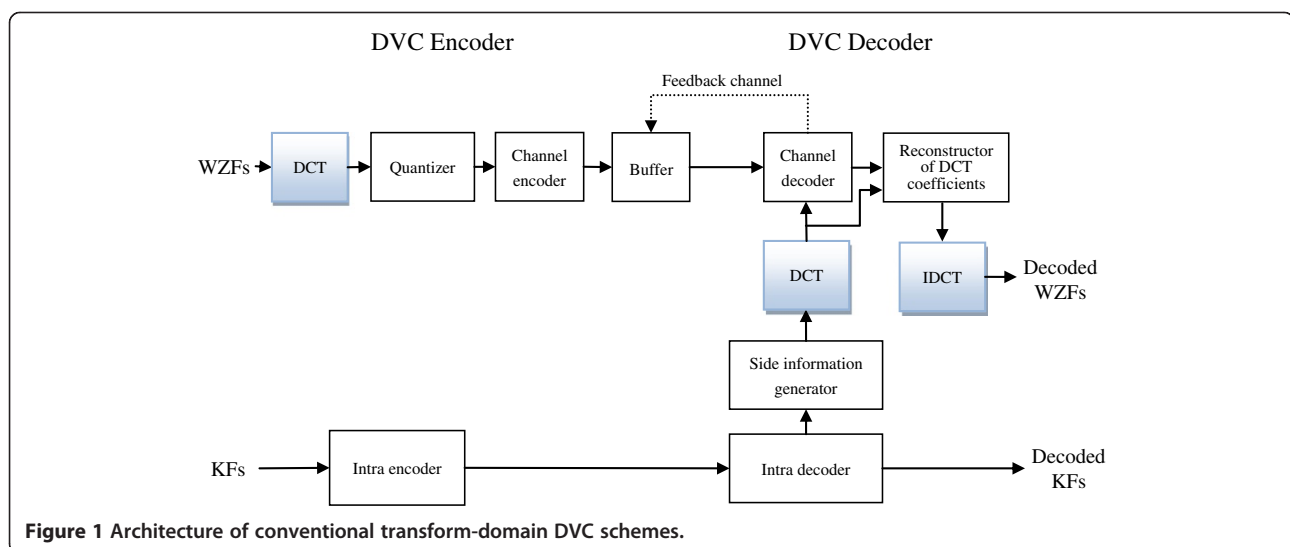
DVC Encoder

DVC Decoder

Feedback channel

WZFs

DCT

Quantizer

Channel encoder

Buffer

Channel decoder

Reconstructor of DCT coefficients

DCT

IDCT

Decoded WZFs

Side information generator

KFs

Intra encoder

Intra decoder

Decoded KFs

**Figure 1 Architecture of conventional transform-domain DVC schemes.**